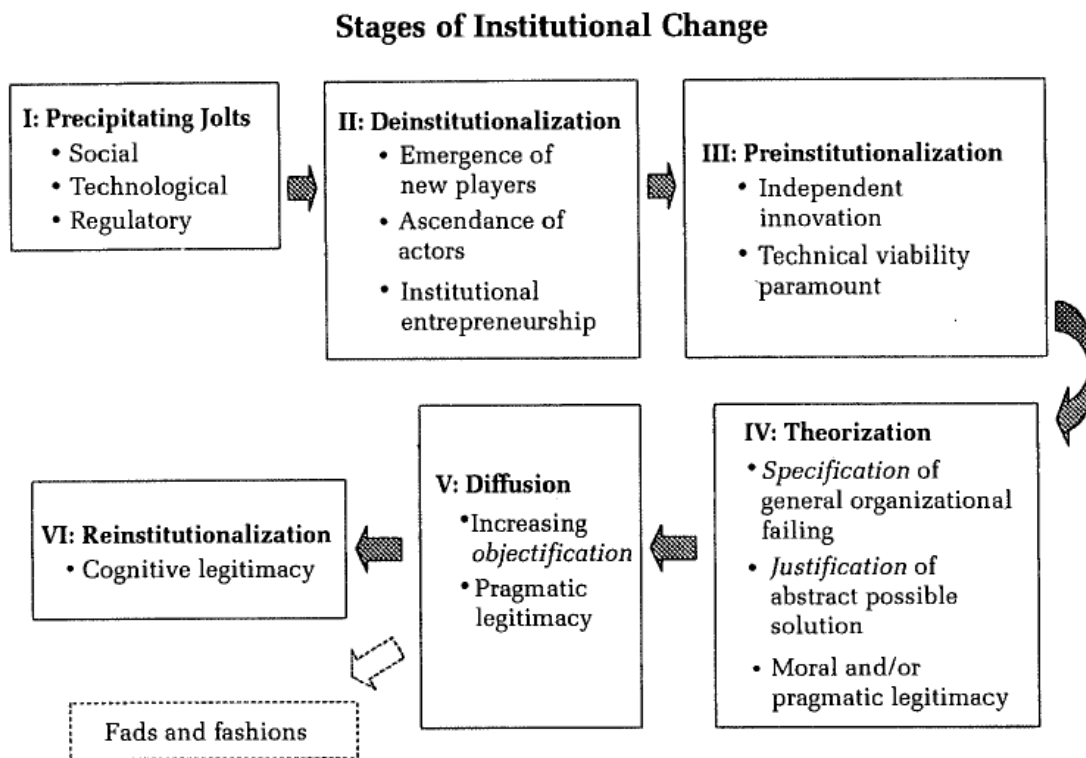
Stages of Institutional Change

I: Precipitating Jolts
• Social
• Technological
• Regulatory

II: Deinstitutionalization
• Emergence of new players
• Ascendance of actors
• Institutional entrepreneurship

III: Preinstitutionalization
• Independent innovation
• Technical viability paramount

IV: Theorization
• *Specification* of general organizational failing
• *Justification* of abstract possible solution
• Moral and/or pragmatic legitimacy

V: Diffusion
• Increasing *objectification*
• Pragmatic legitimacy

VI: Reinstitutionalization
• Cognitive legitimacy

Fads and fashions